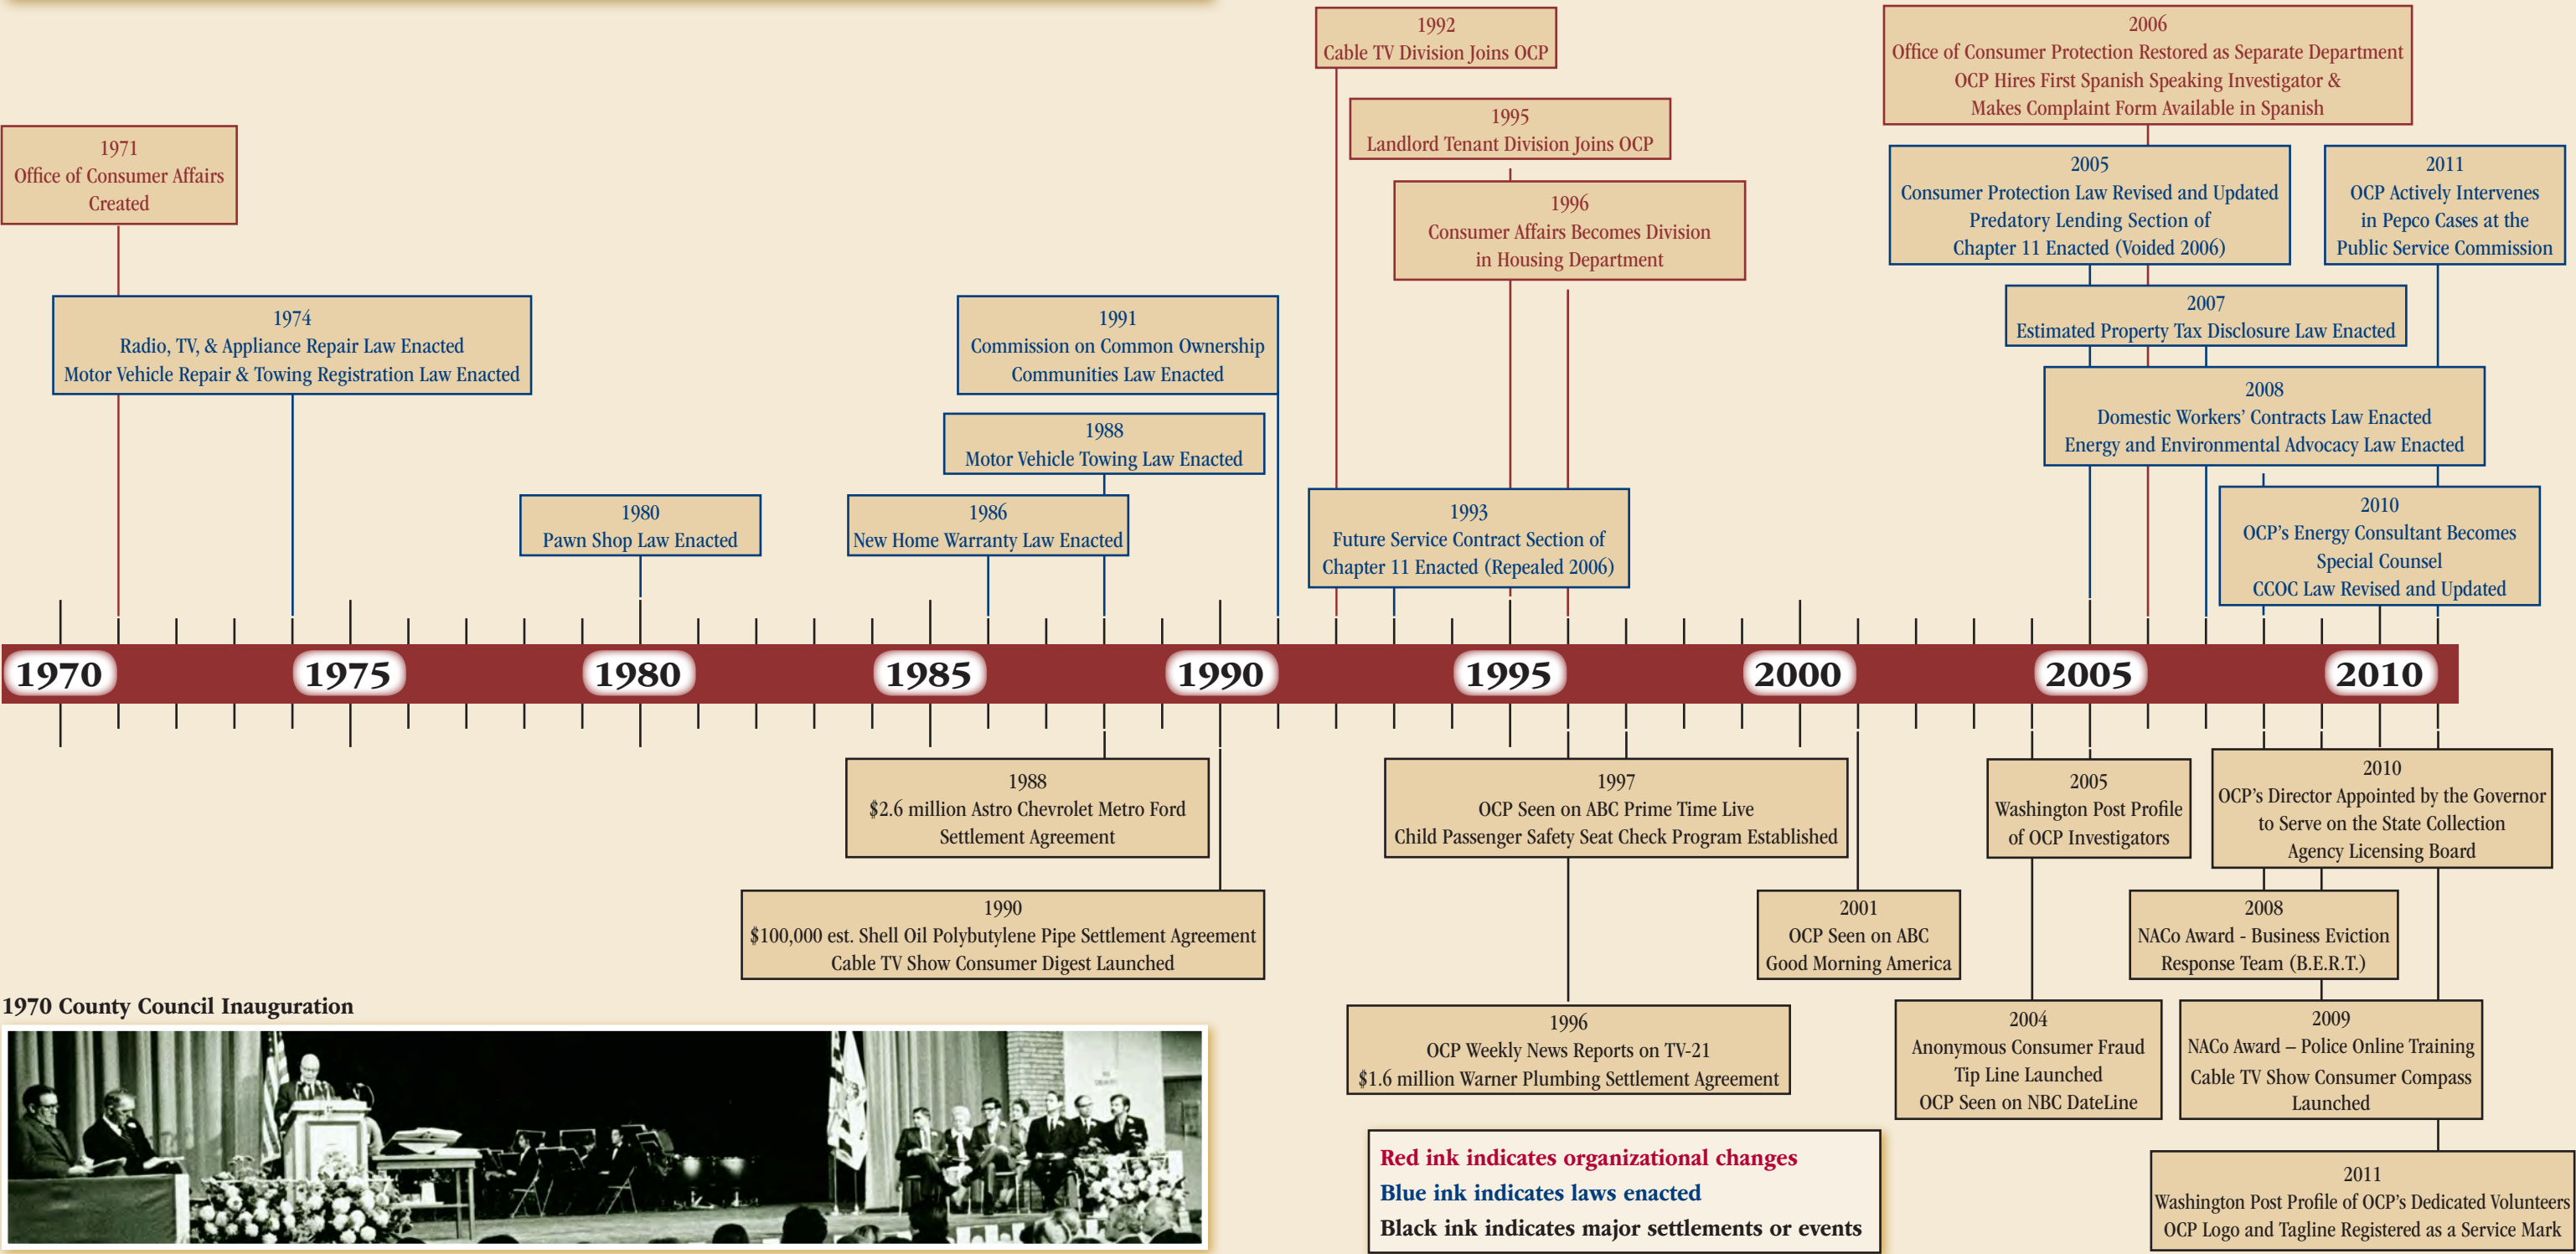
1992
Cable TV Division Joins OCP

2006
Office of Consumer Protection Restored as Separate Department
OCP Hires First Spanish Speaking Investigator & Makes Complaint Form Available in Spanish

1971
Office of Consumer Affairs Created

1995
Landlord Tenant Division Joins OCP

1996
Consumer Affairs Becomes Division in Housing Department

2005
Consumer Protection Law Revised and Updated
Predatory Lending Section of Chapter 11 Enacted (Voided 2006)

2011
OCP Actively Intervenes in Pepco Cases at the Public Service Commission

1974
Radio, TV, & Appliance Repair Law Enacted
Motor Vehicle Repair & Towing Registration Law Enacted

1991
Commission on Common Ownership Communities Law Enacted

2007
Estimated Property Tax Disclosure Law Enacted

2008
Domestic Workers' Contracts Law Enacted
Energy and Environmental Advocacy Law Enacted

1988
Motor Vehicle Towing Law Enacted

1980
Pawn Shop Law Enacted

1986
New Home Warranty Law Enacted

1993
Future Service Contract Section of Chapter 11 Enacted (Repealed 2006)

2010
OCP's Energy Consultant Becomes Special Counsel
CCOC Law Revised and Updated

1970
1975
1980
1985
1990
1995
2000
2005
2010

1988
$2.6 million Astro Chevrolet Metro Ford Settlement Agreement

1997
OCP Seen on ABC Prime Time Live
Child Passenger Safety Seat Check Program Established

2005
Washington Post Profile of OCP Investigators

2010
OCP's Director Appointed by the Governor to Serve on the State Collection Agency Licensing Board

1990
$100,000 est. Shell Oil Polybutylene Pipe Settlement Agreement
Cable TV Show Consumer Digest Launched

2001
OCP Seen on ABC Good Morning America

2008
NACo Award - Business Eviction Response Team (B.E.R.T.)

1970 County Council Inauguration

1996
OCP Weekly News Reports on TV-21
$1.6 million Warner Plumbing Settlement Agreement

2004
Anonymous Consumer Fraud Tip Line Launched
OCP Seen on NBC DateLine

2009
NACo Award – Police Online Training
Cable TV Show Consumer Compass Launched

Red ink indicates organizational changes
Blue ink indicates laws enacted
Black ink indicates major settlements or events

2011
Washington Post Profile of OCP's Dedicated Volunteers
OCP Logo and Tagline Registered as a Service Mark